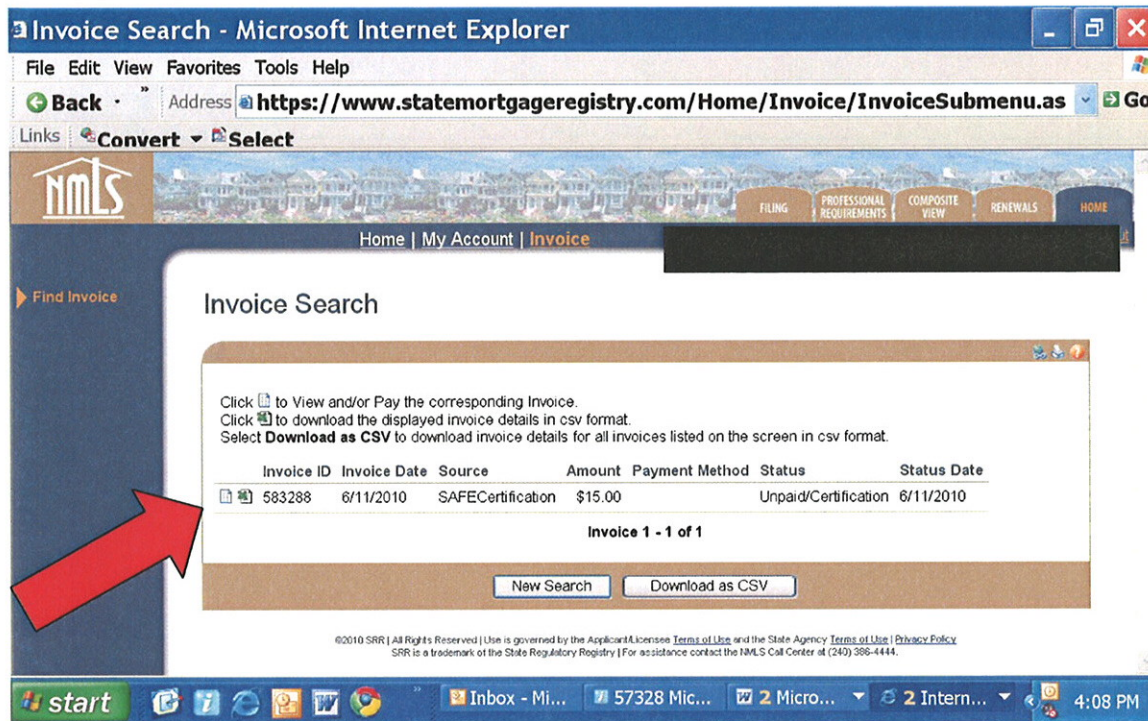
Invoice Search - Microsoft Internet Explorer

File Edit View Favorites Tools Help

Back · » Address https://www.statemortgageregistry.com/Home/Invoice/InvoiceSubmenu.as Go

Links Convert Select

NMLS

FILING PROFESSIONAL REQUIREMENTS COMPOSITE VIEW RENEWALS HOME

Home | My Account | Invoice

Find Invoice

Invoice Search

Click to View and/or Pay the corresponding Invoice.
Click to download the displayed invoice details in csv format.
Select **Download as CSV** to download invoice details for all invoices listed on the screen in csv format.

| | Invoice ID | Invoice Date | Source | Amount | Payment Method | Status | Status Date |
|---|---|---|---|---|---|---|---|
| | 583288 | 6/11/2010 | SAFECertification | $15.00 | | Unpaid/Certification | 6/11/2010 |

Invoice 1 - 1 of 1

New Search Download as CSV

©2010 SRR | All Rights Reserved | Use is governed by the Applicant/Licensee Terms of Use and the State Agency Terms of Use | Privacy Policy
SRR is a trademark of the State Regulatory Registry | For assistance contact the NMLS Call Center at (240) 386-4444.

start Inbox - Mi... 57328 Mic... 2 Micro... 2 Intern... 4:08 PM